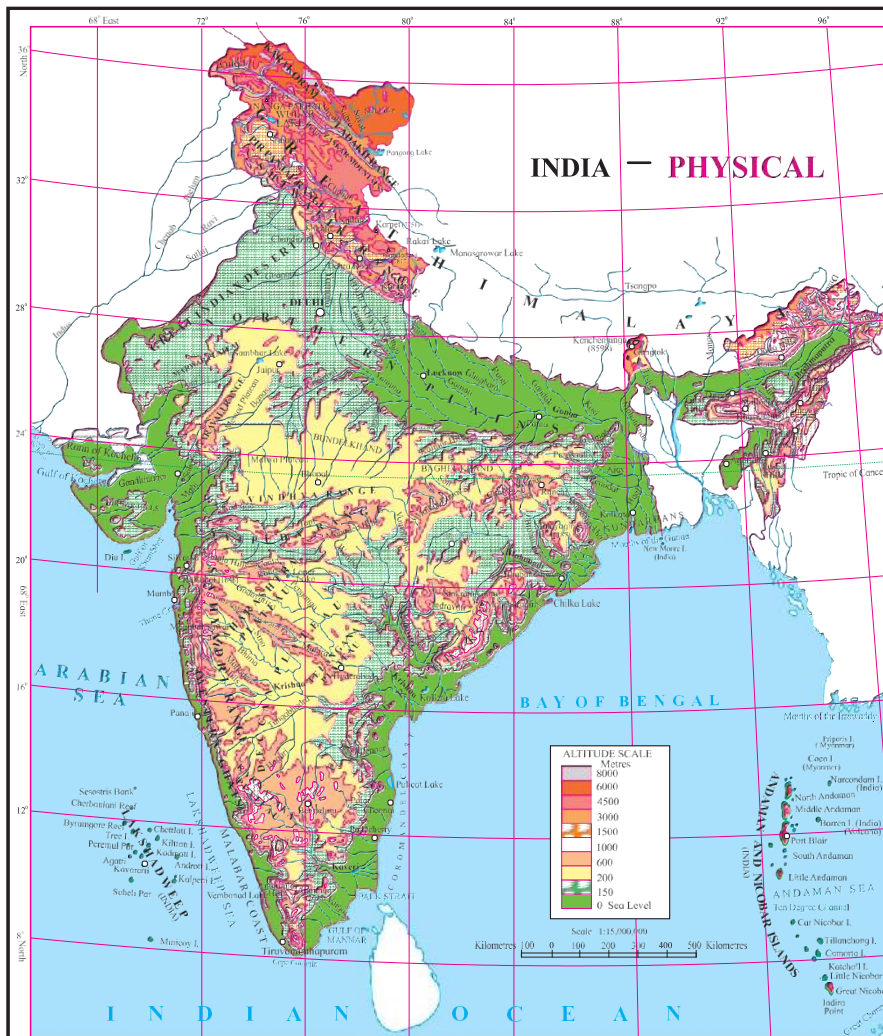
68° East
72°
76°
80°
84°
88°
92°
96°
36° North
32°
28°
24°
20°
16°
12°
8° North

INDIA — PHYSICAL

Pangong Lake
Rakas Lake
Manasarowar Lake
H I M A L A Y
Tsangpo
Kanchenjunga (8598)
Gangtok
DELHI
Jaipur
Sambhar Lake
Lucknow
BUNDELKHAND
BAGHELKHAND
Bhopal
Rann of Kachchh
Gulf of Kachchh
Gandhinagar
Diu I.
Mumbai
Tropic of Cancer
New Moore I. (India)
Chilka Lake
A R A B I A N
S E A
B A Y O F B E N G A L
Panaji
Pulicat Lake
Chennai
Puducherry
Sesostris Bank
Cherbaniani Reef
Byramgore Reef
Chetlat I.
Kiltan I.
Kadmat I.
Amini I.
Androth I.
Agatti
Kavaratti
Kalpeni I.
Peremul Par
Suheli Par
Minicoy I.
LAKSHADWEEP (INDIA)
LAKSHADWEEP SEA
MALABAR COAST
COROMANDEL COAST
PALK STRAIT
GULF OF MANNAR
Thiruvananthapuram
Cape Comorin
ALTITUDE SCALE
Metres
8000
6000
4500
3000
1500
1000
600
200
150
0 Sea Level
Scale 1:15,000,000
Kilometres 100 0 100 200 300 400 500 Kilometres
Mouths of the Irrawaddy
Preparis I. (Myanmar)
Coco I. (Myanmar)
Narcondam I. (India)
North Andaman
Middle Andaman
Barren I. (India) (Volcano)
Port Blair
South Andaman
Little Andaman
ANDAMAN AND NICOBAR ISLANDS (INDIA)
ANDAMAN SEA
Ten Degree Channel
Car Nicobar I.
Tillanchong I.
Camorta I.
Katchall I.
Little Nicobar
Great Nicobar
Indira Point
I N D I A N O C E A N